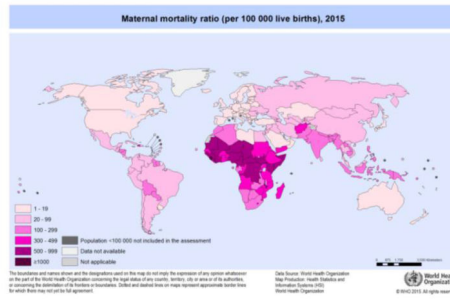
Maternal mortality ratio (per 100 000 live births), 2015

1 - 19
20 - 99
100 - 299
300 - 499
500 - 999
≥1000
Population <100 000 not included in the assessment
Data not available
Not applicable

The boundaries and names shown and the designations used on this map do not imply the expression of any opinion whatsoever on the part of the World Health Organization concerning the legal status of any country, territory, city or area or of its authorities, or concerning the delimitation of its frontiers or boundaries. Dotted and dashed lines on maps represent approximate border lines for which there may not yet be full agreement.

Data Source: World Health Organization
Map Production: Health Statistics and Information Systems (HIS)
World Health Organization

World Health Organization

© WHO 2015. All rights reserved.